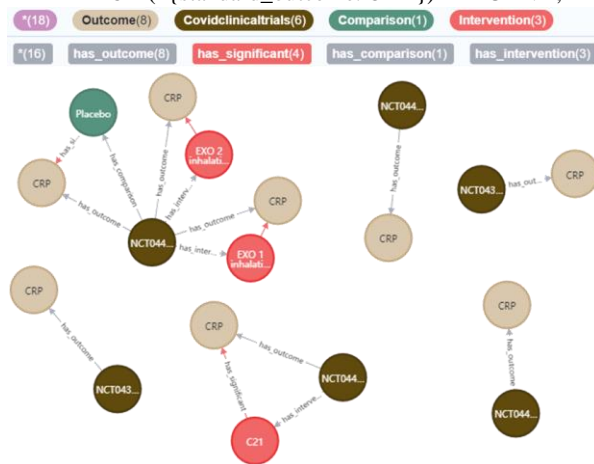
*(18) Outcome(8) Covidclinicaltrials(6) Comparison(1) Intervention(3)

*(16) has_outcome(8) has_significant(4) has_comparison(1) has_intervention(3)

CRP

Placebo

has_si...

has_comparison

has_outcome

has_interv...

EXO 2 inhalati...

NCT044...

has_outcome

CRP

CRP

NCT043...

has_out...

CRP

CRP

has_outcome

has_outcome

NCT044...

has_inter...

EXO 1 inhalati...

CRP

CRP

has_outcome

NCT043...

CRP

has_outcome

has_significant

NCT044...

has_interve...

C21

CRP

has_outcome

NCT044...